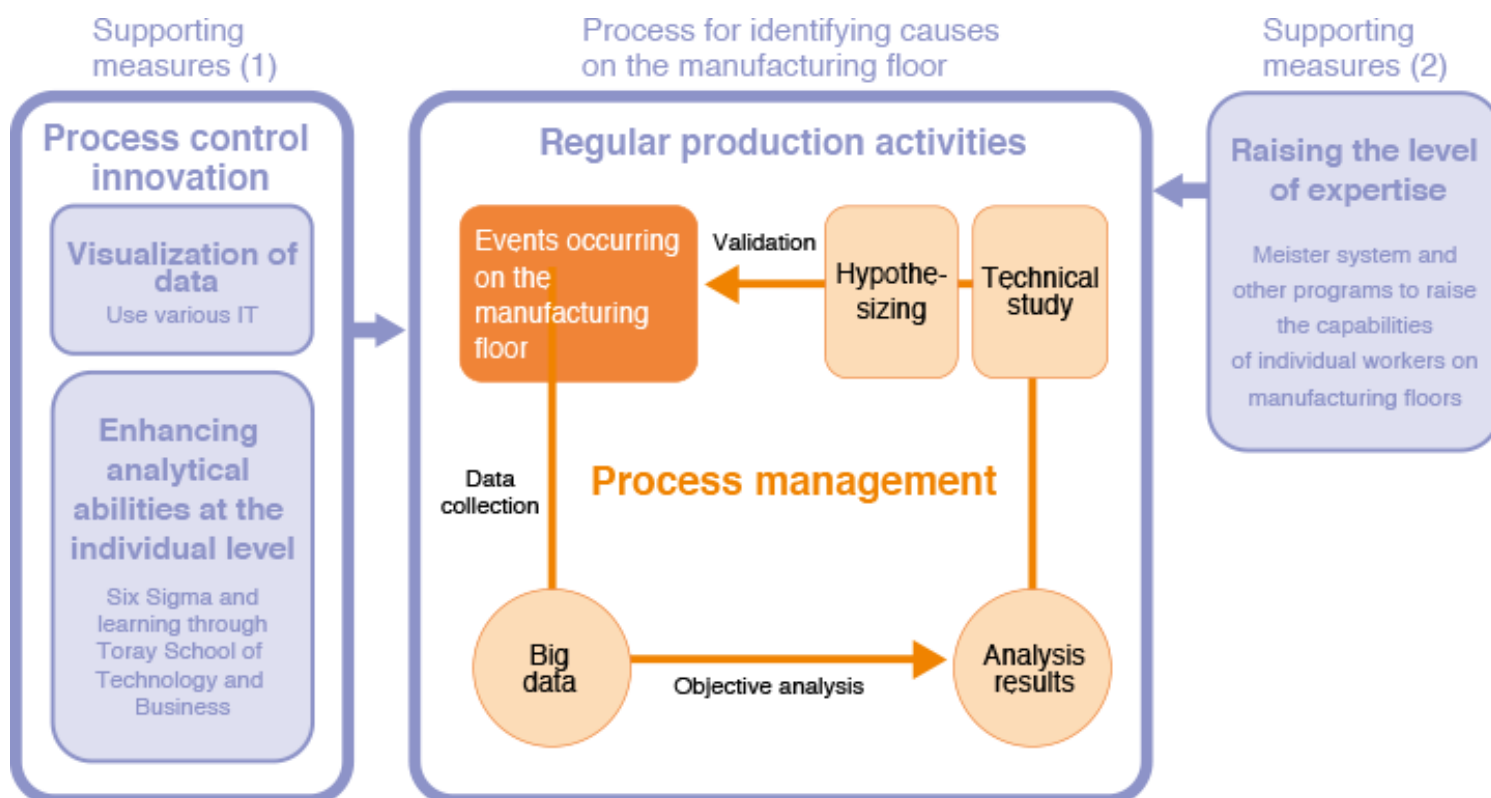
Supporting measures (1)

Process for identifying causes on the manufacturing floor

Supporting measures (2)

Process control innovation

Visualization of data
Use various IT

Enhancing analytical abilities at the individual level
Six Sigma and learning through Toray School of Technology and Business

Regular production activities

Events occurring on the manufacturing floor

Validation

Hypothe-sizing

Technical study

Data collection

Process management

Big data

Objective analysis

Analysis results

Raising the level of expertise

Meister system and other programs to raise the capabilities of individual workers on manufacturing floors